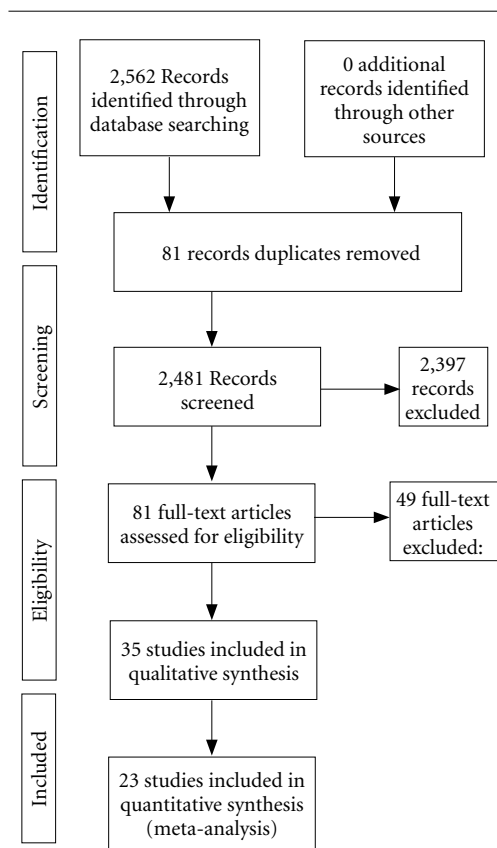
Identification

2,562 Records identified through database searching

0 additional records identified through other sources

81 records duplicates removed

Screening

2,481 Records screened

2,397 records excluded

Eligibility

81 full-text articles assessed for eligibility

49 full-text articles excluded:

35 studies included in qualitative synthesis

Included

23 studies included in quantitative synthesis (meta-analysis)